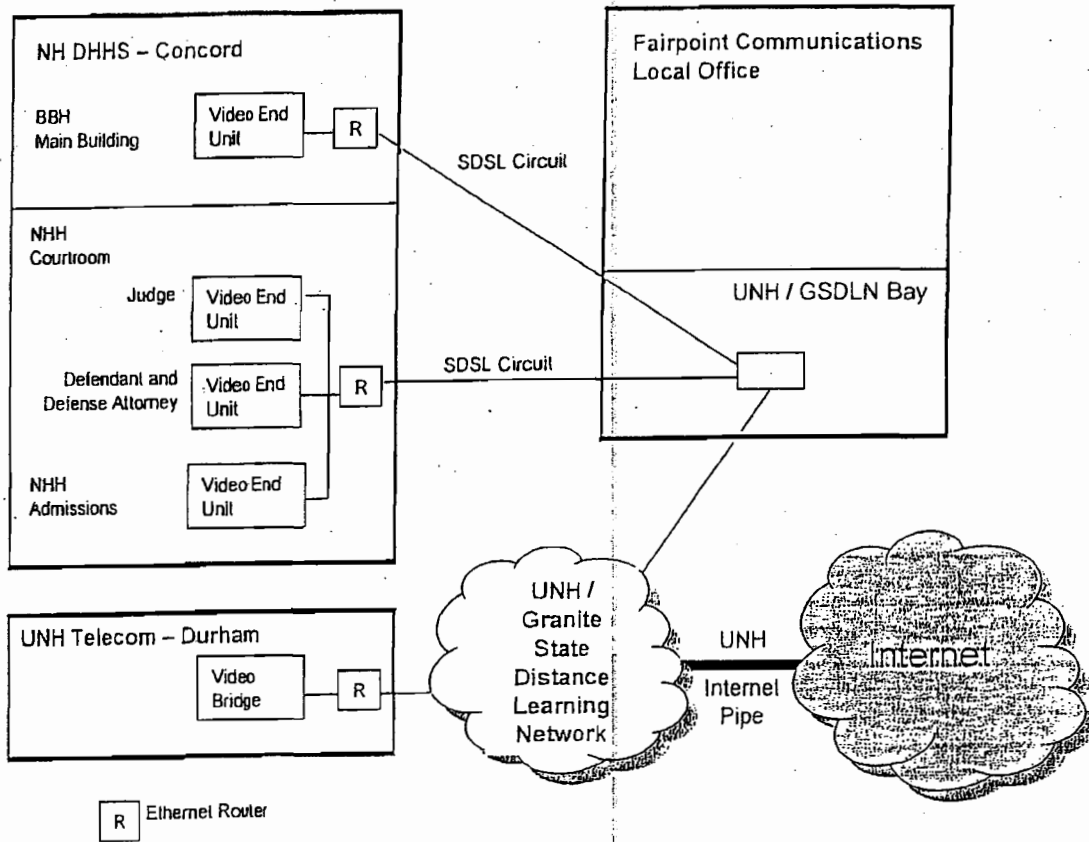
NH DHHS – Concord

BBH
Main Building

Video End Unit

R

NHH
Courtroom

Judge

Video End Unit

Defendant and Defense Attorney

Video End Unit

R

NHH
Admissions

Video End Unit

Fairpoint Communications
Local Office

SDSL Circuit

UNH / GSDLN Bay

SDSL Circuit

UNH Telecom – Durham

Video Bridge

R

UNH / Granite State Distance Learning Network

UNH
Internet Pipe

Internet

R Ethernet Router